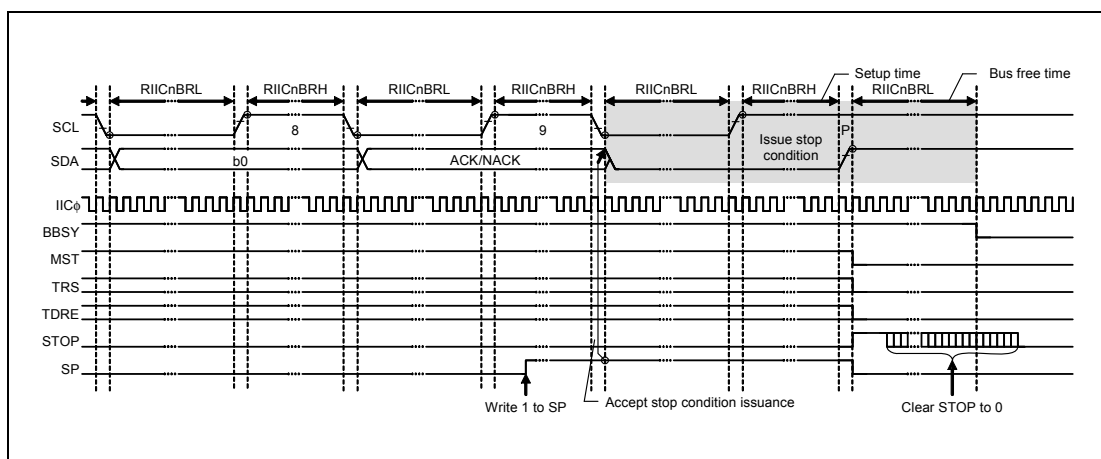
Setup time
Bus free time
RIICnBRL
RIICnBRH
RIICnBRL
RIICnBRH
RIICnBRL
RIICnBRH
RIICnBRL
SCL
8
9
Issue stop condition
P
SDA
b0
ACK/NACK
IICϕ
BBSY
MST
TRS
TDRE
STOP
SP
Write 1 to SP
Accept stop condition issuance
Clear STOP to 0